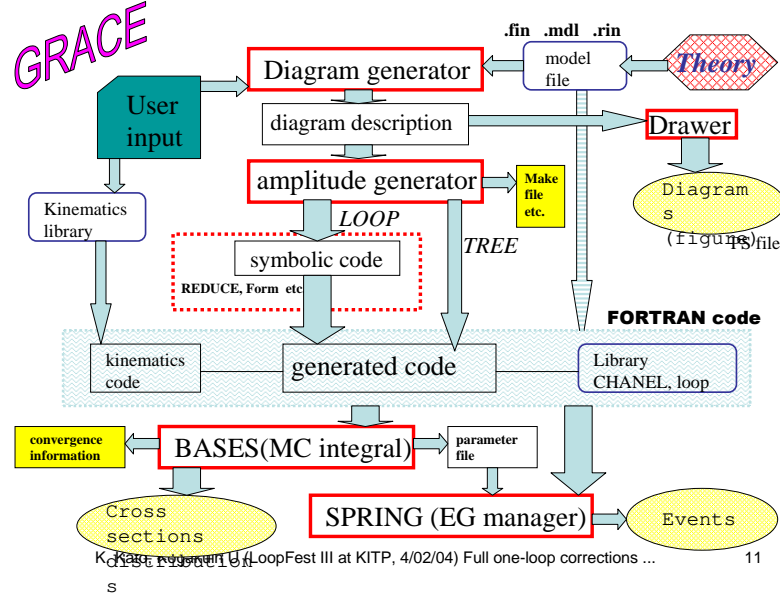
GRACE

.fin .mdl .rin

model file

Theory

Diagram generator

User input

diagram description

Drawer

amplitude generator

Make file etc.

Diagrams (figure)

PS file

Kinematics library

LOOP

TREE

symbolic code

REDUCE, Form etc

FORTRAN code

kinematics code

generated code

Library CHANEL, loop

convergence information

BASES(MC integral)

parameter file

Cross sections distributions

SPRING (EG manager)

Events

K. Kato, Kogakuin U (LoopFest III at KITP, 4/02/04) Full one-loop corrections ...

11